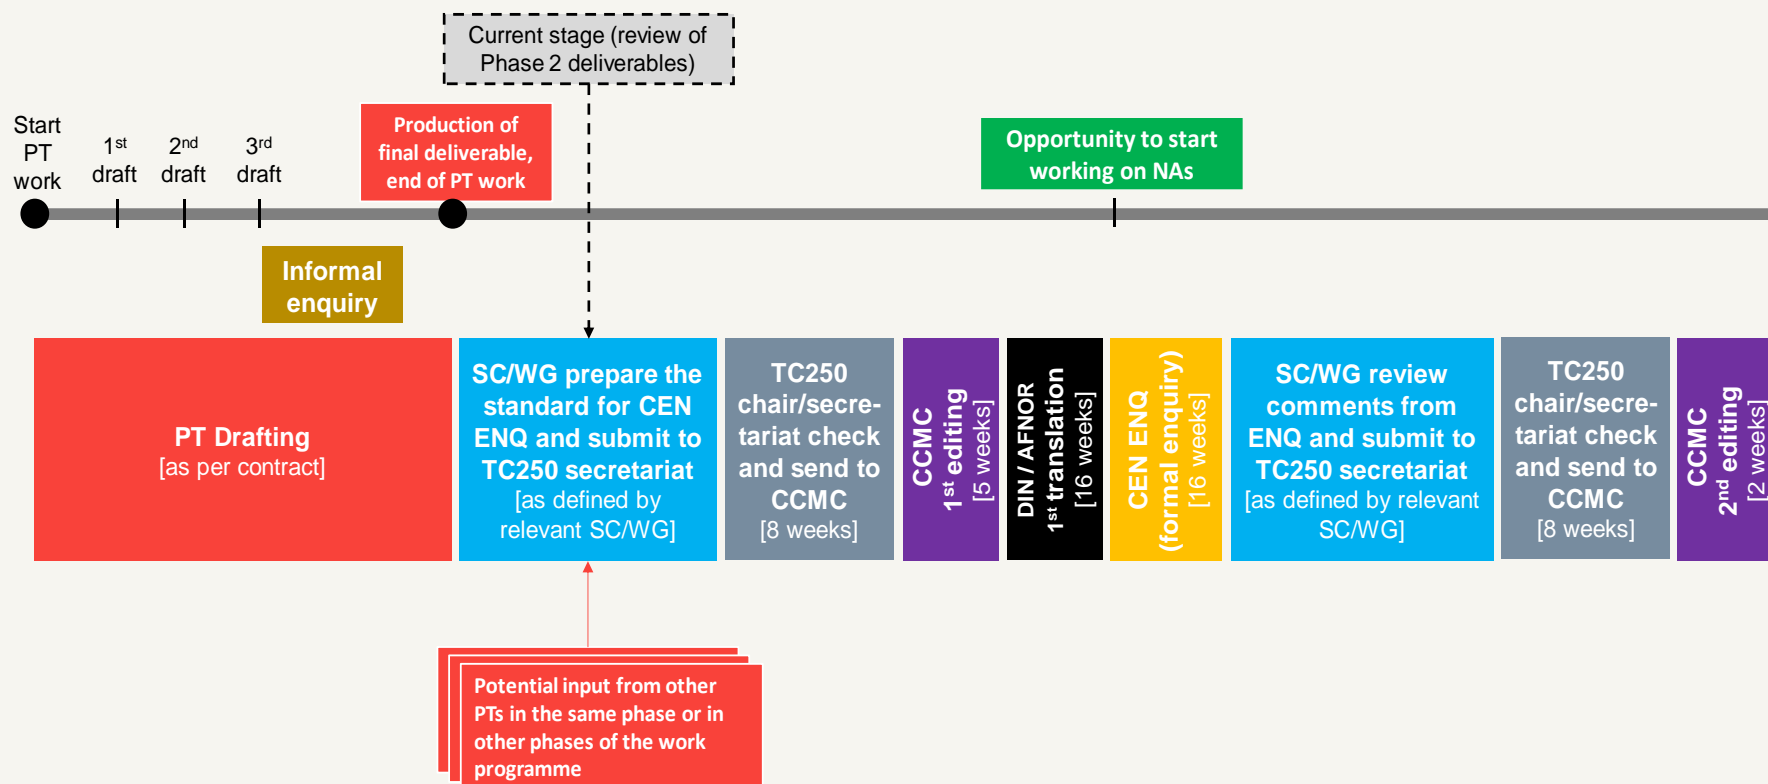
Current stage (review of Phase 2 deliverables)

Start PT work

$1^{st}$ draft

$2^{nd}$ draft

$3^{rd}$ draft

Production of final deliverable, end of PT work

Opportunity to start working on NAs

Informal enquiry

PT Drafting
[as per contract]

SC/WG prepare the standard for CEN ENQ and submit to TC250 secretariat
[as defined by relevant SC/WG]

TC250 chair/secretariat check and send to CCMC
[8 weeks]

CCMC
$1^{st}$ editing
[5 weeks]

DIN / AFNOR
$1^{st}$ translation
[16 weeks]

CEN ENQ
(formal enquiry)
[16 weeks]

SC/WG review comments from ENQ and submit to TC250 secretariat
[as defined by relevant SC/WG]

TC250 chair/secretariat check and send to CCMC
[8 weeks]

CCMC
$2^{nd}$ editing
[2 weeks]

Potential input from other PTs in the same phase or in other phases of the work programme